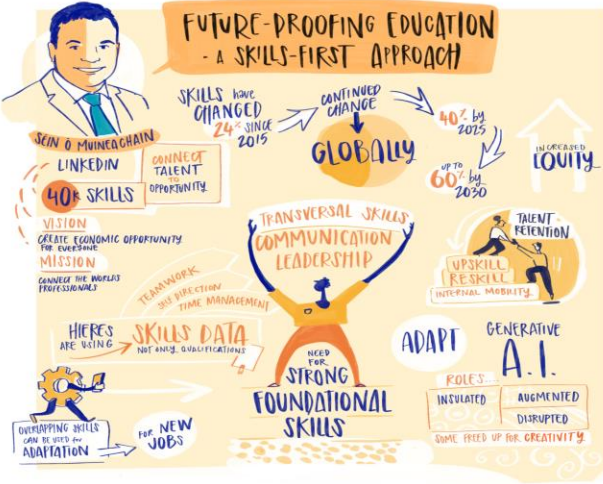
FUTURE-PROOFING EDUCATION - A SKILLS-FIRST APPROACH

SEIN Ó MUINEACHÁIN

LINKEDIN

CONNECT TALENT TO OPPORTUNITY

40K SKILLS

VISION
CREATE ECONOMIC OPPORTUNITY FOR EVERYONE

MISSION
CONNECT THE WORLD'S PROFESSIONALS

SKILLS have CHANGED 24% SINCE 2015

CONTINUED CHANGE

GLOBALLY

40% by 2025

up to 60% by 2030

INCREASED EQUITY

TRANSVERSAL SKILLS
COMMUNICATION
LEADERSHIP

TEAMWORK
360 DIRECTION
TIME MANAGEMENT

TALENT RETENTION

UPSKILL
RESKILL
INTERNAL MOBILITY

HIRERS ARE USING
SKILLS DATA
NOT ONLY QUALIFICATIONS

NEED FOR
STRONG FOUNDATIONAL SKILLS

ADAPT

GENERATIVE A.I.

ROLES
INSULATED
AUGMENTED
DISRUPTED

TIME FREED UP FOR CREATIVITY

OVERLAPPING SKILLS CAN BE USED for ADAPTATION

FOR NEW JOBS